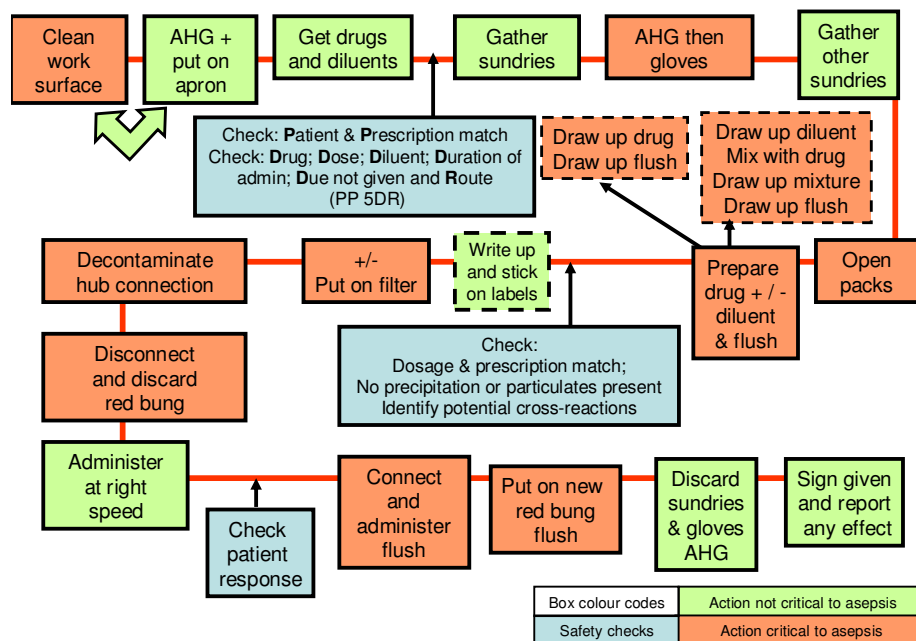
Clean work surface

AHG + put on apron

Get drugs and diluents

Gather sundries

AHG then gloves

Gather other sundries

Check: Patient & Prescription match
Check: Drug; Dose; Diluent; Duration of admin; Due not given and Route
(PP 5DR)

Draw up drug
Draw up flush

Draw up diluent
Mix with drug
Draw up mixture
Draw up flush

Open packs

Prepare drug + / - diluent & flush

Write up and stick on labels

+/-
Put on filter

Decontaminate hub connection

Check:
Dosage & prescription match;
No precipitation or particulates present
Identify potential cross-reactions

Disconnect and discard red bung

Administer at right speed

Check patient response

Connect and administer flush

Put on new red bung flush

Discard sundries & gloves AHG

Sign given and report any effect

| Box colour codes | Action not critical to asepsis |
|---|---|
| Safety checks | Action critical to asepsis |